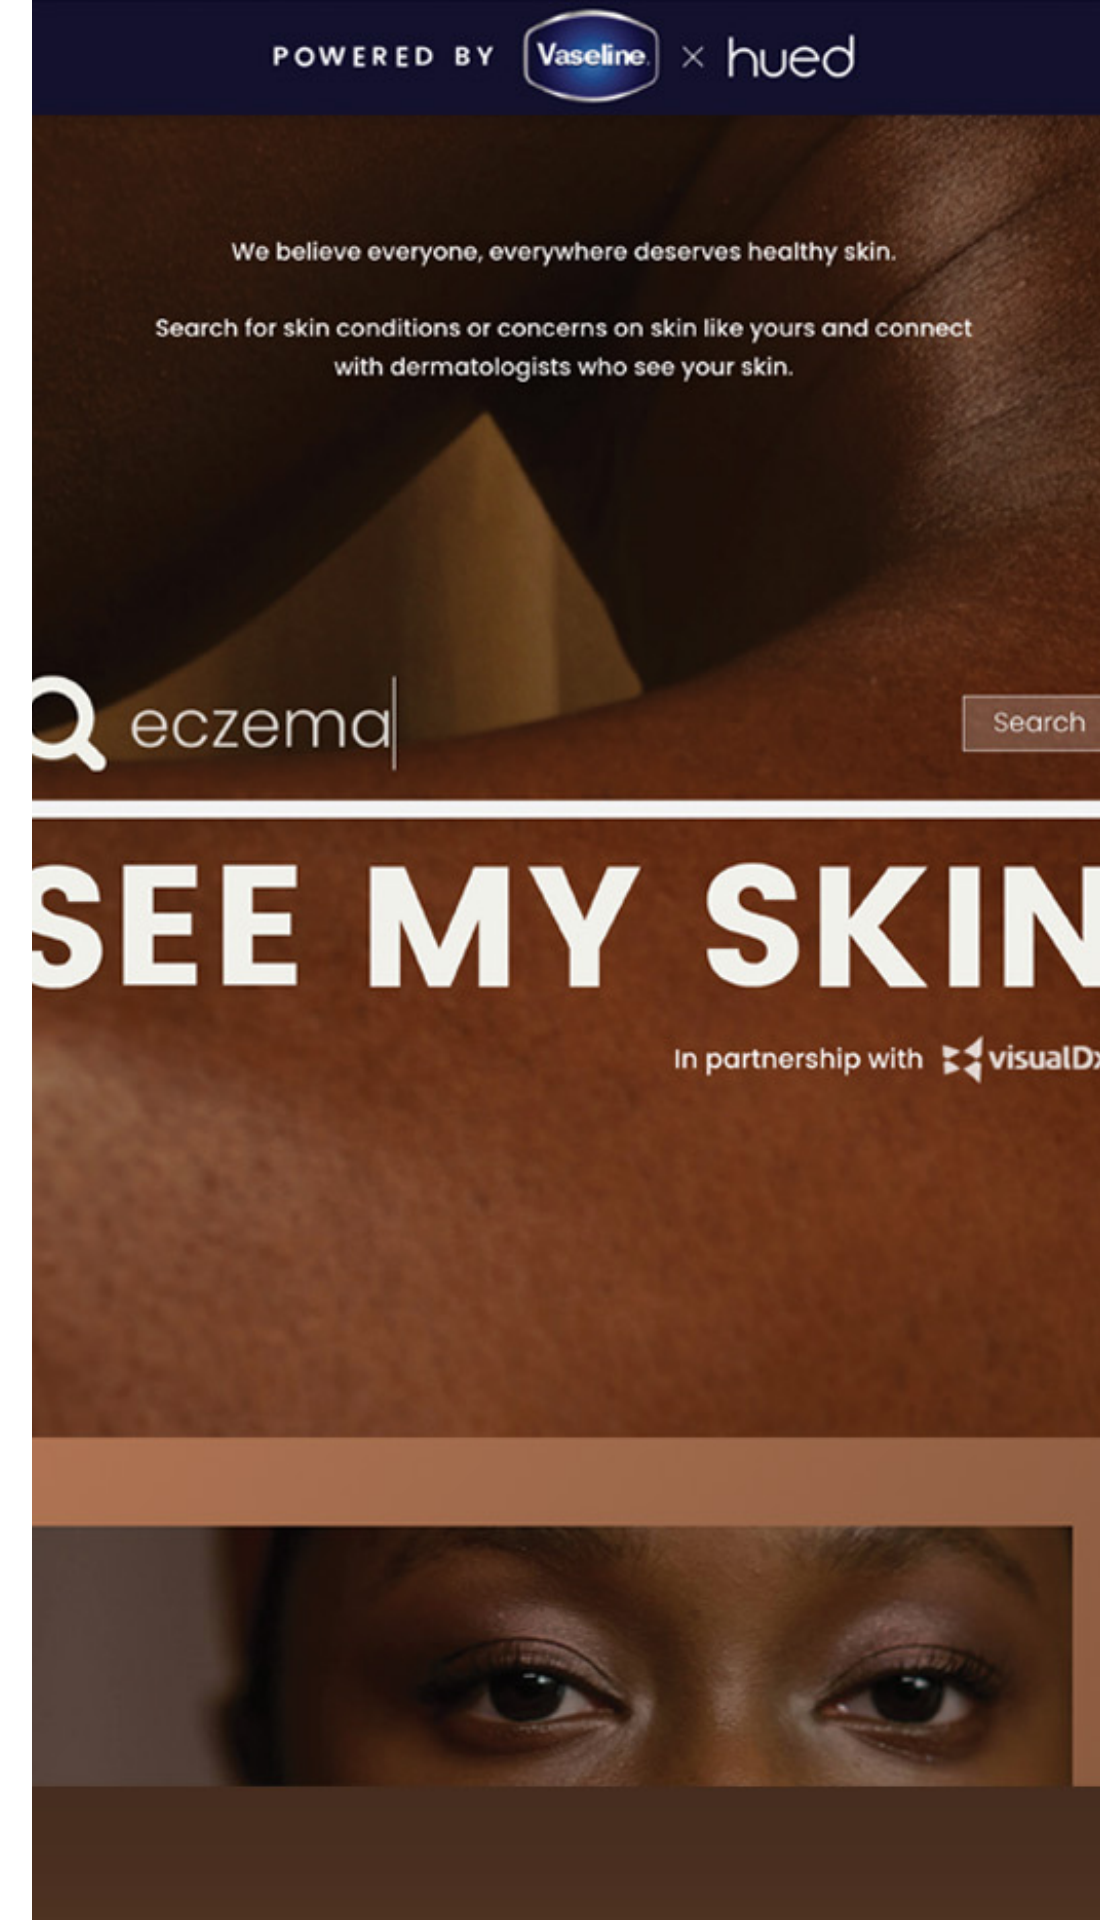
POWERED BY Vaseline × hued

We believe everyone, everywhere deserves healthy skin.

Search for skin conditions or concerns on skin like yours and connect with dermatologists who see your skin.

eczema

Search

SEE MY SKIN

In partnership with visualD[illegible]